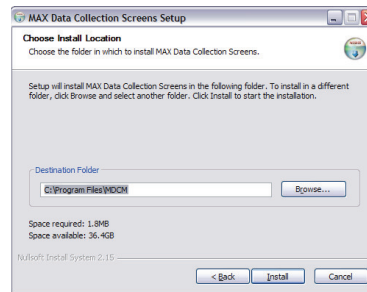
MAX Data Collection Screens Setup

Choose Install Location
Choose the folder in which to install MAX Data Collection Screens.

Setup will install MAX Data Collection Screens in the following folder. To install in a different folder, click Browse and select another folder. Click Install to start the installation.

Destination Folder
C:\Program Files\MDCM
Browse...

Space required: 1.8MB
Space available: 36.4GB

Nullsoft Install System 2.15

< Back
Install
Cancel